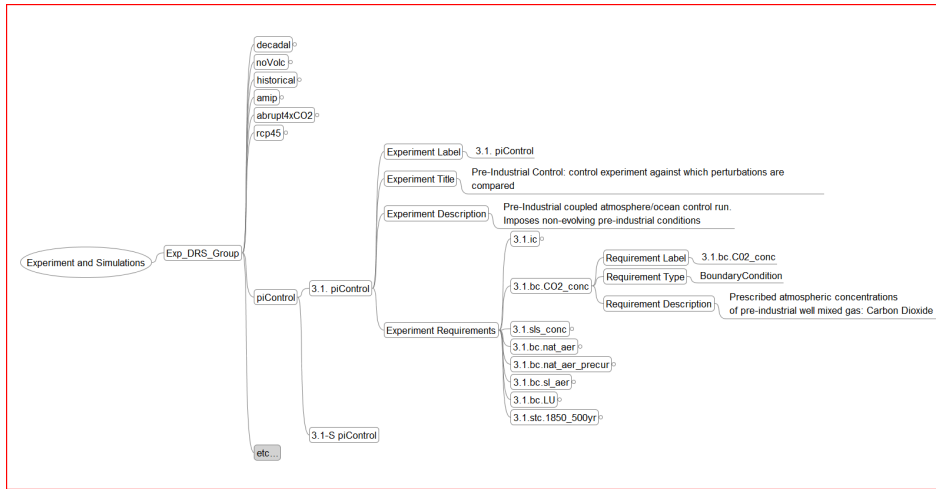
Experiment and Simulations

Exp_DRS_Group

decadal

noVolc

historical

amip

abrupt4xCO2

rcp45

piControl

3.1. piControl

Experiment Label

3.1. piControl

Experiment Title

Pre-Industrial Control: control experiment against which perturbations are compared

Experiment Description

Pre-Industrial coupled atmosphere/ocean control run. Imposes non-evolving pre-industrial conditions

Experiment Requirements

3.1.ic

3.1.bc.CO2_conc

Requirement Label

3.1.bc.C02_conc

Requirement Type

BoundaryCondition

Requirement Description

Prescribed atmospheric concentrations of pre-industrial well mixed gas: Carbon Dioxide

3.1.sls_conc

3.1.bc.nat_aer

3.1.bc.nat_aer_precur

3.1.bc.sl_aer

3.1.bc.LU

3.1.stc.1850_500yr

3.1-S piControl

etc...